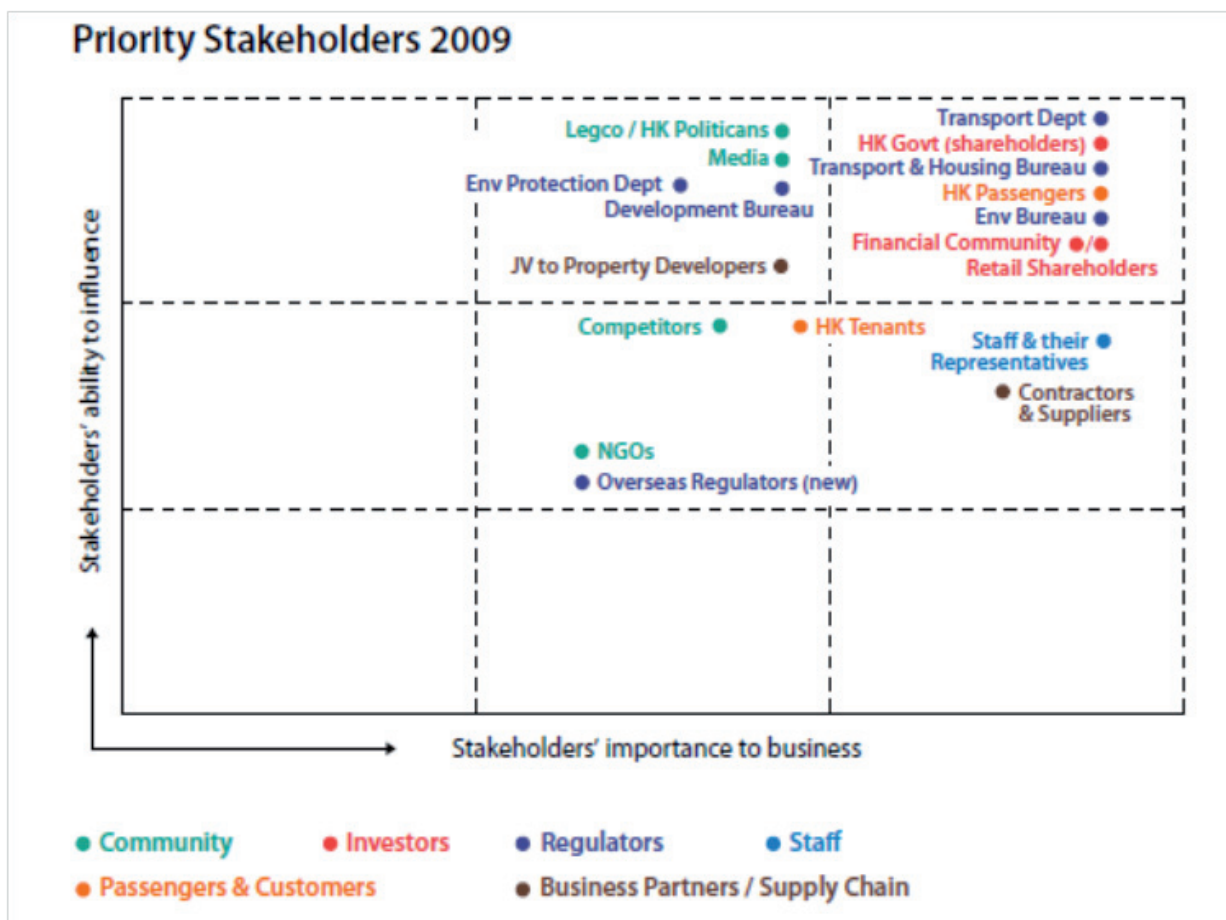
Priority Stakeholders 2009

Legco / HK Politicans
Media
Env Protection Dept
Development Bureau
JV to Property Developers

Transport Dept
HK Govt (shareholders)
Transport & Housing Bureau
HK Passengers
Env Bureau
Financial Community /
Retail Shareholders

Competitors
HK Tenants
Staff & their Representatives
Contractors & Suppliers

NGOs
Overseas Regulators (new)

Stakeholders' ability to influence

Stakeholders' importance to business

Community
Investors
Regulators
Staff
Passengers & Customers
Business Partners / Supply Chain